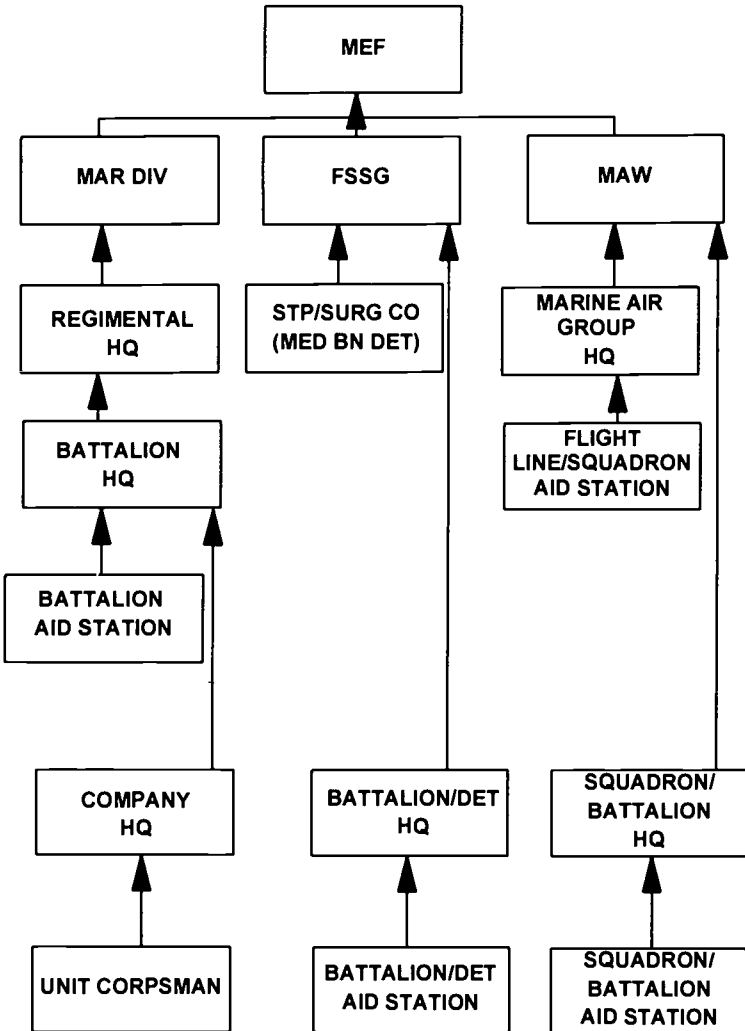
MEF

MAR DIV

FSSG

MAW

REGIMENTAL HQ

STP/SURG CO (MED BN DET)

MARINE AIR GROUP HQ

BATTALION HQ

FLIGHT LINE/SQUADRON AID STATION

BATTALION AID STATION

COMPANY HQ

BATTALION/DET HQ

SQUADRON/ BATTALION HQ

UNIT CORPSMAN

BATTALION/DET AID STATION

SQUADRON/ BATTALION AID STATION